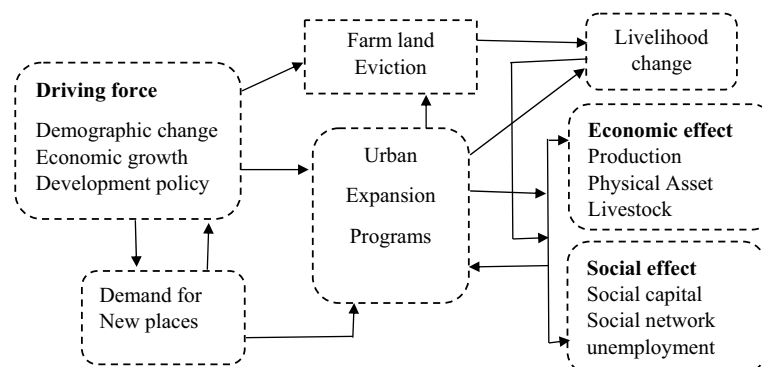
Driving force
Demographic change
Economic growth
Development policy

Farm land
Eviction

Livelihood
change

Urban
Expansion
Programs

Economic effect
Production
Physical Asset
Livestock

Demand for
New places

Social effect
Social capital
Social network
unemployment